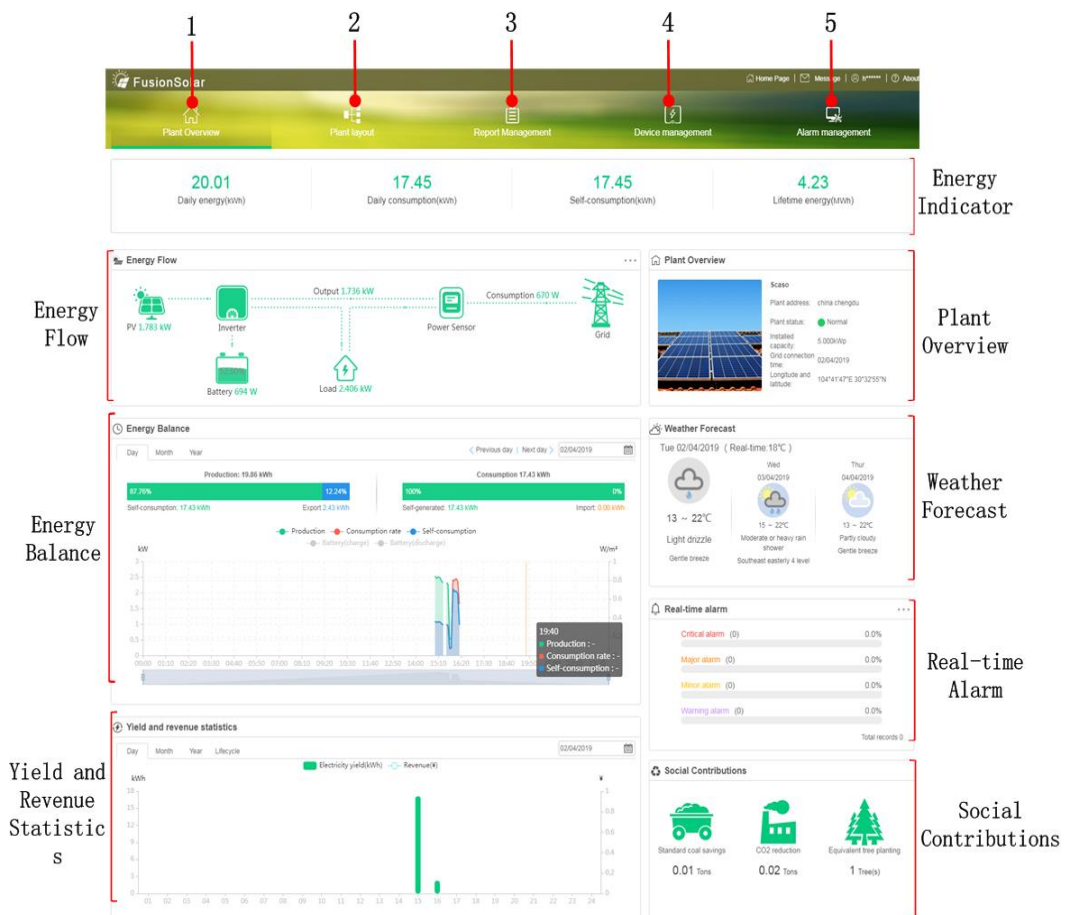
1 2 3 4 5

FusionSolar

Home Page | Message | ​h****** | About

Plant Overview Plant layout Report Management Device management Alarm management

20.01
Daily energy(kWh)

17.45
Daily consumption(kWh)

17.45
Self-consumption(kWh)

4.23
Lifetime energy(MWh)

Energy Indicator

Energy Flow

Energy Flow

PV 1.783 kW

Inverter

Output 1.736 kW

Power Sensor

Consumption 670 W

Grid

Battery 694 W

Load 2.406 kW

Plant Overview

Scaso

Plant address: china chengdu

Plant status: Normal

Installed capacity: 5.000kWp

Grid connection time: 02/04/2019

Longitude and latitude: 104°41'47"E 30°32'55"N

Plant Overview

Energy Balance

Energy Balance

Day Month Year

Previous day | Next day 02/04/2019

Production: 19.86 kWh

87.76% 12.24%

Self-consumption: 17.43 kWh Export 2.43 kWh

Consumption 17.43 kWh

100% 0%

Self-generated: 17.43 kWh Import: 0.00 kWh

Production Consumption rate Self-consumption

Battery(charge) Battery(discharge)

kW W/m²

3 2.5 2 1.5 1 0.5 0

1 0.8 0.6 0.4 0.2 0

00:00 01:10 02:20 03:30 04:40 05:50 07:00 08:10 09:20 10:30 11:40 12:50 14:00 15:10 16:20 17:30 18:40 19:50

19:40
Production : -
Consumption rate : -
Self-consumption : -

Weather Forecast

Tue 02/04/2019 (Real-time:18℃)

13 ~ 22℃

Light drizzle

Gentle breeze

Wed
03/04/2019
15 ~ 22℃
Moderate or heavy rain shower
Southeast easterly 4 level

Thur
04/04/2019
13 ~ 22℃
Partly cloudy
Gentle breeze

Weather Forecast

Real-time alarm

Critical alarm (0) 0.0%

Major alarm (0) 0.0%

Minor alarm (0) 0.0%

Warning alarm (0) 0.0%

Total records 0

Real-time Alarm

Yield and revenue statistics

Day Month Year Lifecycle

02/04/2019

Electricity yield(kWh) Revenue(¥)

kWh ¥

18 15 12 9 6 3 0

1 0.8 0.6 0.4 0.2 0

01 02 03 04 05 06 07 08 09 10 11 12 13 14 15 16 17 18 19 20 21 22 23 24

Yield and Revenue Statistics

Social Contributions

Standard coal savings
0.01 Tons

CO2 reduction
0.02 Tons

Equivalent tree planting
1 Tree(s)

Social Contributions